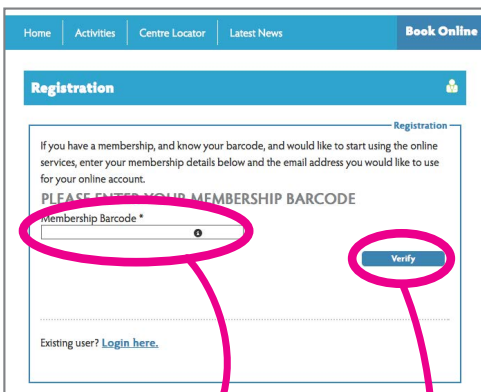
Home Activities Centre Locator Latest News Book Online

Registration

Registration

If you have a membership, and know your barcode, and would like to start using the online services, enter your membership details below and the email address you would like to use for your online account.

PLEASE ENTER YOUR MEMBERSHIP BARCODE

Membership Barcode *

Verify

Existing user? Login here.